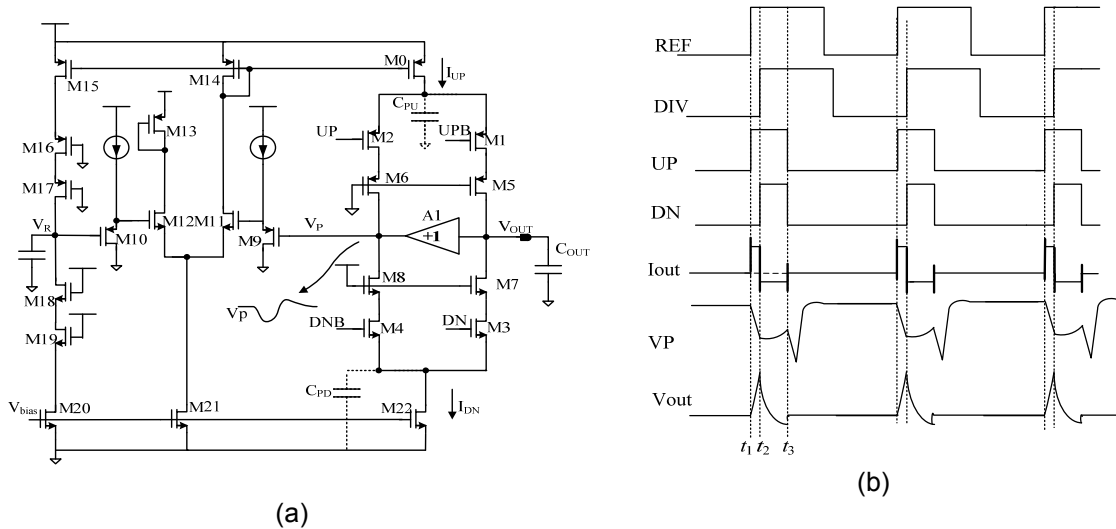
M15
M14
M0
$I_{UP}$
$C_{PU}$
M13
UP
M2
UPB
M1
M16
M6
M5
M17
$V_R$
M12
M11
M10
M9
$V_P$
A1
+1
$V_{OUT}$
$C_{OUT}$
M8
M7
M18
Vp
DNB
M4
DN
M3
M19
$C_{PD}$
$V_{bias}$
M20
M21
M22
$I_{DN}$

(a)

REF
DIV
UP
DN
Iout
VP
Vout
$t_1$ $t_2$ $t_3$

(b)